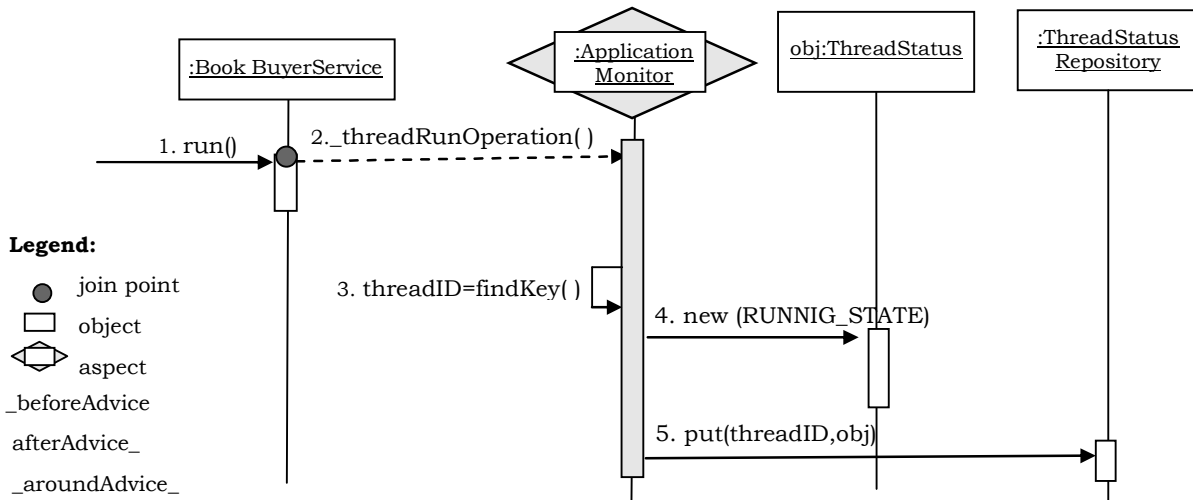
:Book BuyerService

:Application Monitor

obj:ThreadStatus

:ThreadStatus Repository

1. run()

2._threadRunOperation( )

3. threadID=findKey( )

4. new (RUNNIG_STATE)

5. put(threadID,obj)

Legend:

join point

object

aspect

_beforeAdvice

afterAdvice_

_aroundAdvice_